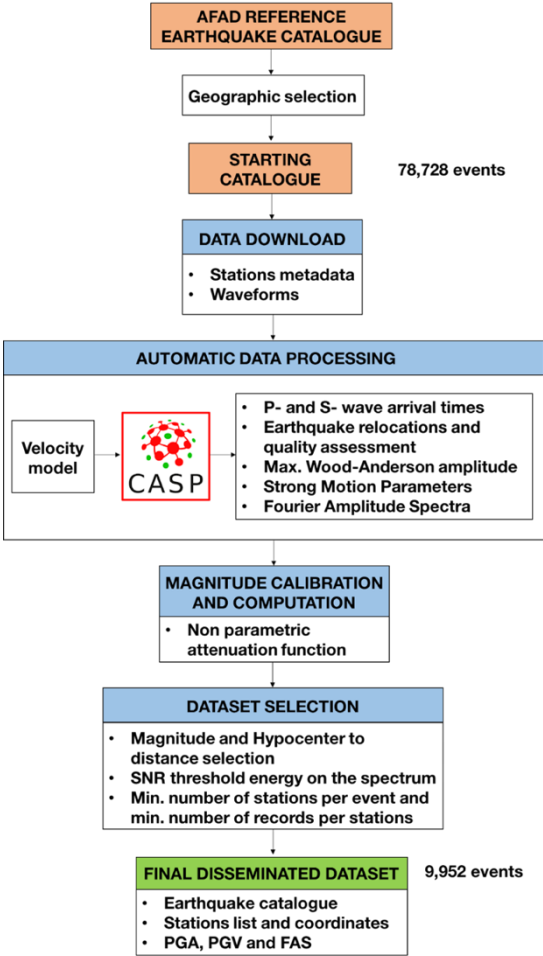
AFAD REFERENCE EARTHQUAKE CATALOGUE

Geographic selection

STARTING CATALOGUE

78,728 events

DATA DOWNLOAD

• Stations metadata
• Waveforms

AUTOMATIC DATA PROCESSING

Velocity model

CASP

• P- and S- wave arrival times
• Earthquake relocations and quality assessment
• Max. Wood-Anderson amplitude
• Strong Motion Parameters
• Fourier Amplitude Spectra

MAGNITUDE CALIBRATION AND COMPUTATION

• Non parametric attenuation function

DATASET SELECTION

• Magnitude and Hypocenter to distance selection
• SNR threshold energy on the spectrum
• Min. number of stations per event and min. number of records per stations

FINAL DISSEMINATED DATASET

9,952 events

• Earthquake catalogue
• Stations list and coordinates
• PGA, PGV and FAS